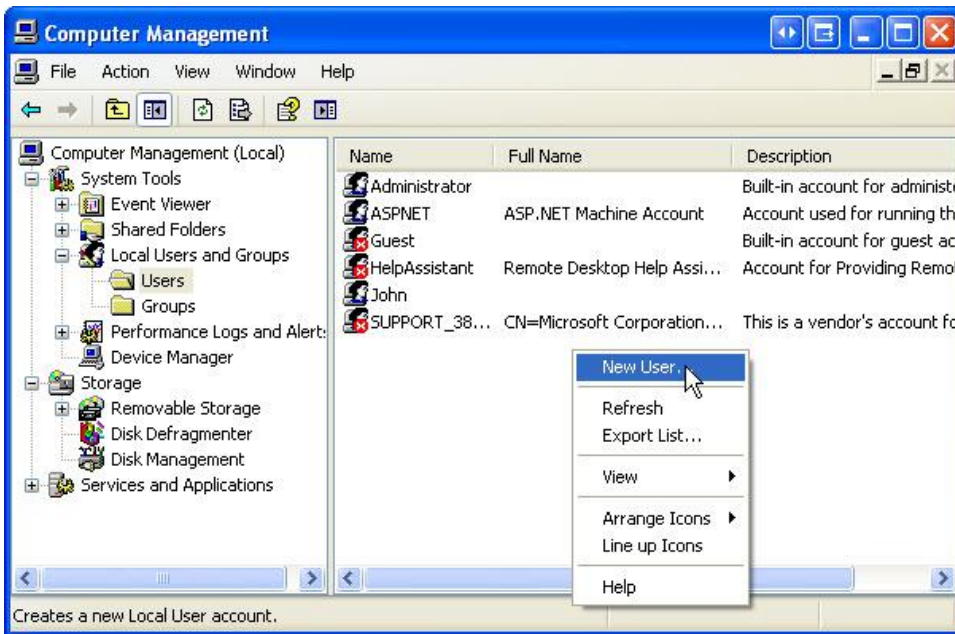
Computer Management

File Action View Window Help

Computer Management (Local)
System Tools
Event Viewer
Shared Folders
Local Users and Groups
Users
Groups
Performance Logs and Alerts
Device Manager
Storage
Removable Storage
Disk Defragmenter
Disk Management
Services and Applications

| Name | Full Name | Description |
|---|---|---|
| Administrator | | Built-in account for administe |
| ASPNET | ASP.NET Machine Account | Account used for running th |
| Guest | | Built-in account for guest ac |
| HelpAssistant | Remote Desktop Help Assi... | Account for Providing Remo |
| John | | |
| SUPPORT_38... | CN=Microsoft Corporation... | This is a vendor's account fo |

New User...
Refresh
Export List...
View
Arrange Icons
Line up Icons
Help

Creates a new Local User account.